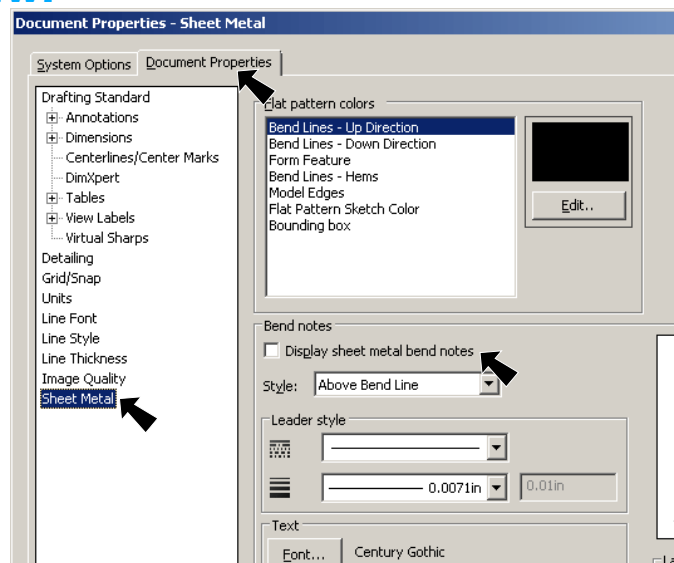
Document Properties - Sheet Metal

System Options | Document Properties

Drafting Standard
Annotations
Dimensions
Centerlines/Center Marks
DimXpert
Tables
View Labels
Virtual Sharps
Detailing
Grid/Snap
Units
Line Font
Line Style
Line Thickness
Image Quality
Sheet Metal

Flat pattern colors
Bend Lines - Up Direction
Bend Lines - Down Direction
Form Feature
Bend Lines - Hems
Model Edges
Flat Pattern Sketch Color
Bounding box

Edit..

Bend notes
Display sheet metal bend notes
Style: Above Bend Line

Leader style
0.0071in
0.01in

Text
Font... Century Gothic